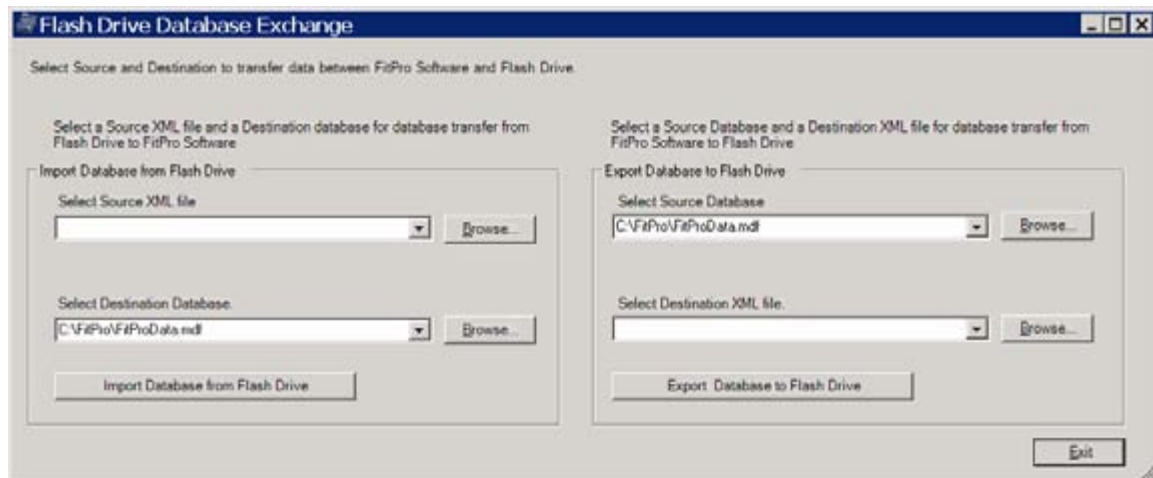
Flash Drive Database Exchange

Select Source and Destination to transfer data between FitPro Software and Flash Drive.

Select a Source XML file and a Destination database for database transfer from Flash Drive to FitPro Software

Import Database from Flash Drive

Select Source XML file

Browse...

Select Destination Database.

C:\FitPro\FitProData.mdf

Browse...

Import Database from Flash Drive

Select a Source Database and a Destination XML file for database transfer from FitPro Software to Flash Drive

Export Database to Flash Drive

Select Source Database

C:\FitPro\FitProData.mdf

Browse...

Select Destination XML file.

Browse...

Export Database to Flash Drive

Exit